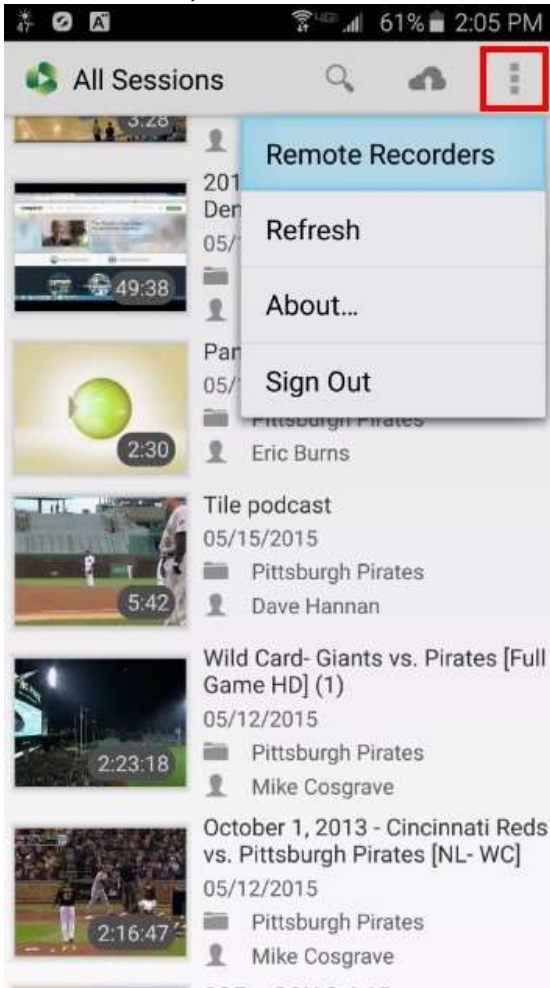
61% 2:05 PM

All Sessions

3:28

201
Der
05/1
49:38

Remote Recorders
Refresh
About...
Sign Out

Par
05/1
Pittsburgh Pirates
2:30
Eric Burns

Tile podcast
05/15/2015
Pittsburgh Pirates
5:42
Dave Hannan

Wild Card- Giants vs. Pirates [Full Game HD] (1)
05/12/2015
Pittsburgh Pirates
2:23:18
Mike Cosgrave

October 1, 2013 - Cincinnati Reds vs. Pittsburgh Pirates [NL- WC]
05/12/2015
Pittsburgh Pirates
2:16:47
Mike Cosgrave